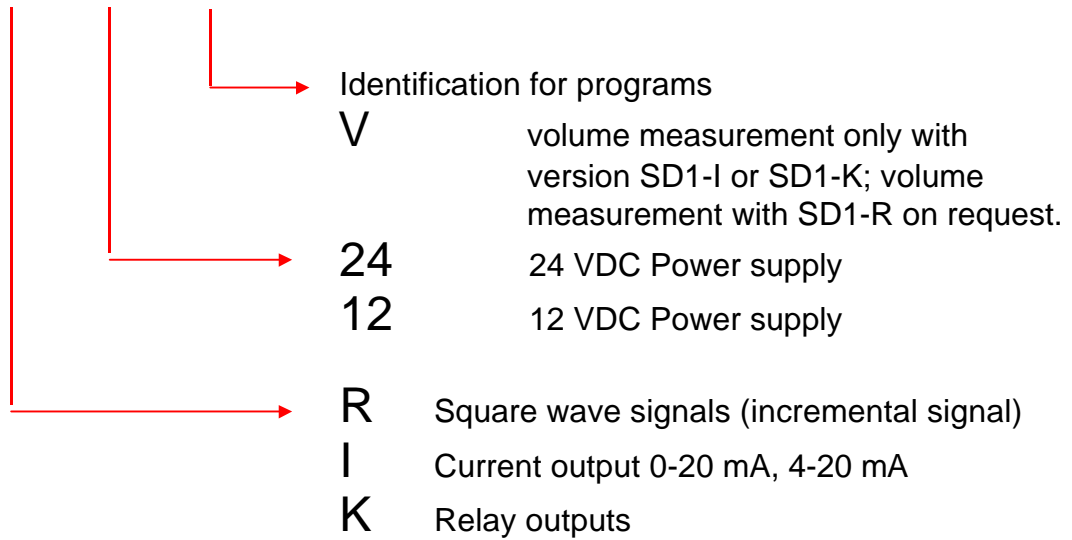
Identification for programs

V volume measurement only with version SD1-I or SD1-K; volume measurement with SD1-R on request.

24 24 VDC Power supply

12 12 VDC Power supply

R Square wave signals (incremental signal)

I Current output 0-20 mA, 4-20 mA

K Relay outputs